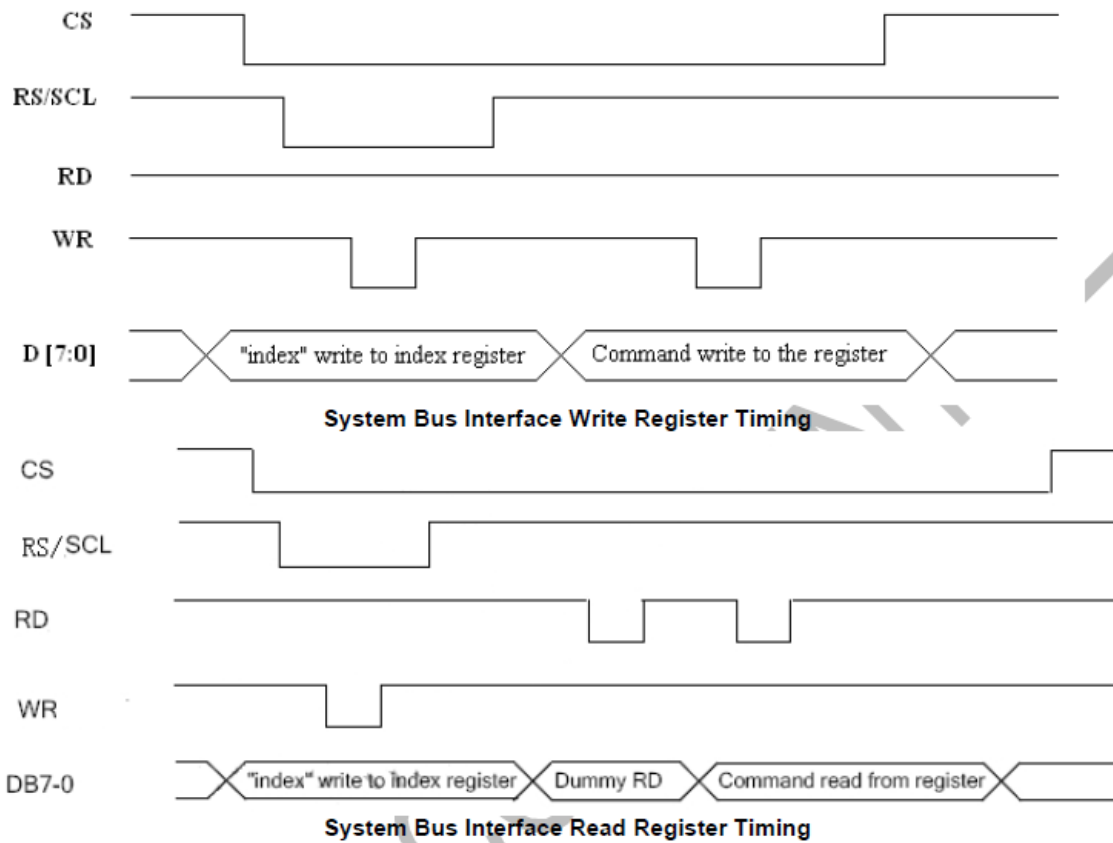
CS

RS/SCL

RD

WR

D [7:0]

"index" write to index register

Command write to the register

System Bus Interface Write Register Timing

CS

RS/SCL

RD

WR

DB7-0

"index" write to index register

Dummy RD

Command read from register

System Bus Interface Read Register Timing